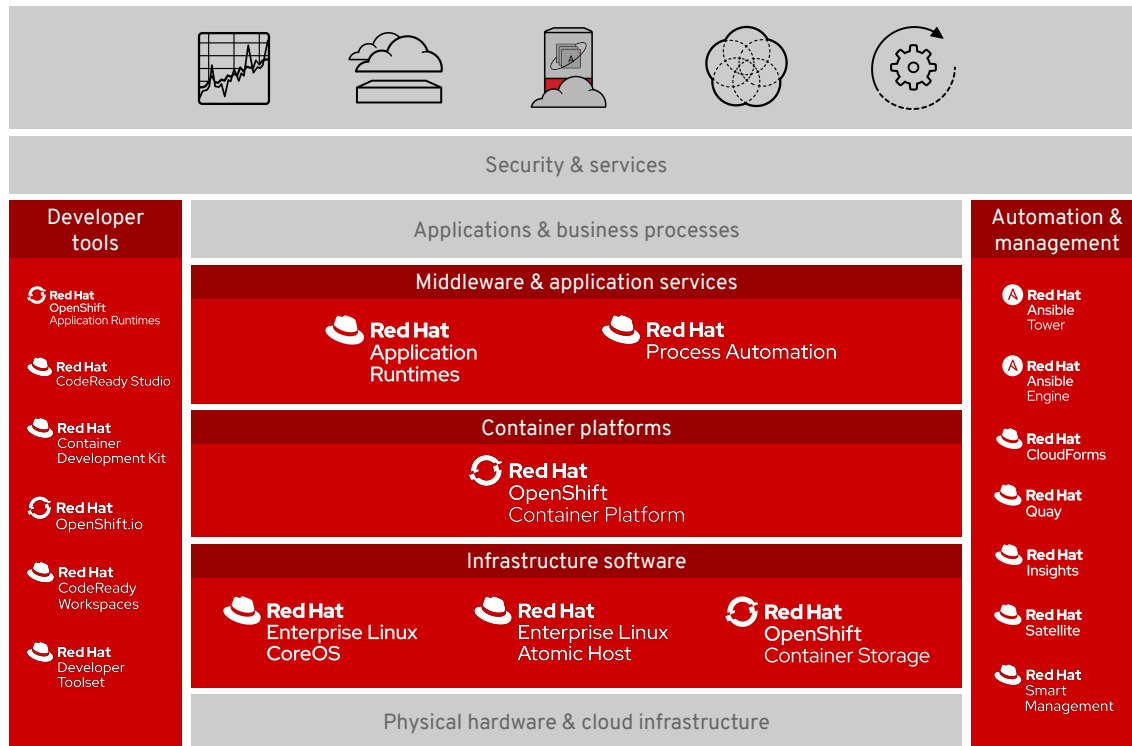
Security & services

Developer tools

Red Hat OpenShift Application Runtimes

Red Hat CodeReady Studio

Red Hat Container Development Kit

Red Hat OpenShift.io

Red Hat CodeReady Workspaces

Red Hat Developer Toolset

Applications & business processes

Middleware & application services

Red Hat Application Runtimes

Red Hat Process Automation

Container platforms

Red Hat OpenShift Container Platform

Infrastructure software

Red Hat Enterprise Linux CoreOS

Red Hat Enterprise Linux Atomic Host

Red Hat OpenShift Container Storage

Physical hardware & cloud infrastructure

Automation & management

Red Hat Ansible Tower

Red Hat Ansible Engine

Red Hat CloudForms

Red Hat Quay

Red Hat Insights

Red Hat Satellite

Red Hat Smart Management